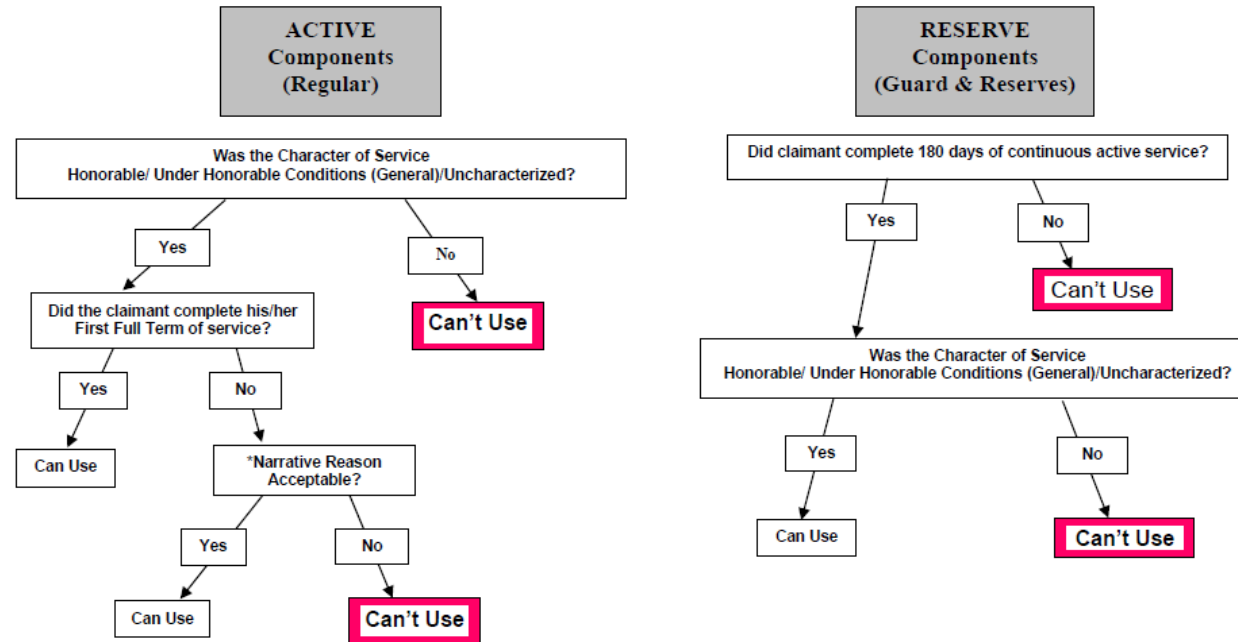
ACTIVE Components (Regular)

Was the Character of Service Honorable/ Under Honorable Conditions (General)/Uncharacterized?

Yes

No

Can't Use

Did the claimant complete his/her First Full Term of service?

Yes

No

Can Use

*Narrative Reason Acceptable?

Yes

No

Can Use

Can't Use

RESERVE Components (Guard & Reserves)

Did claimant complete 180 days of continuous active service?

Yes

No

Can't Use

Was the Character of Service Honorable/ Under Honorable Conditions (General)/Uncharacterized?

Yes

No

Can Use

Can't Use